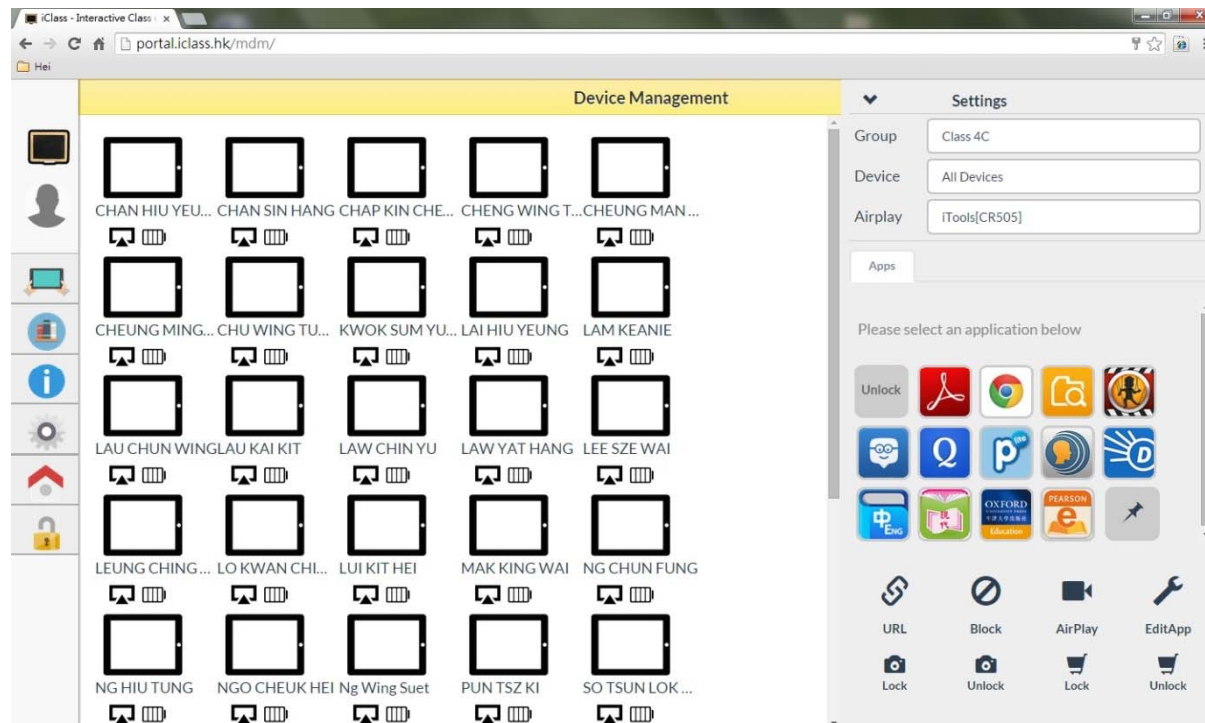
iClass - Interactive Class ×

portal.iclass.hk/mdm/

Hei

Device Management

CHAN HIU YEU... CHAN SIN HANG CHAP KIN CHE... CHENG WING T... CHEUNG MAN ...

CHEUNG MING... CHU WING TU... KWOK SUM YU... LAI HIU YEUNG LAM KEANIE

LAU CHUN WING LAU KAI KIT LAW CHIN YU LAW YAT HANG LEE SZE WAI

LEUNG CHING... LO KWAN CHI... LUI KIT HEI MAK KING WAI NG CHUN FUNG

NG HIU TUNG NGO CHEUK HEI Ng Wing Suet PUN TSZ KI SO TSUN LOK ...

Settings

Group Class 4C

Device All Devices

Airplay iTools[CR505]

Apps

Please select an application below

Unlock

OXFORD Education

PEARSON

URL Block AirPlay EditApp

Lock Unlock Lock Unlock